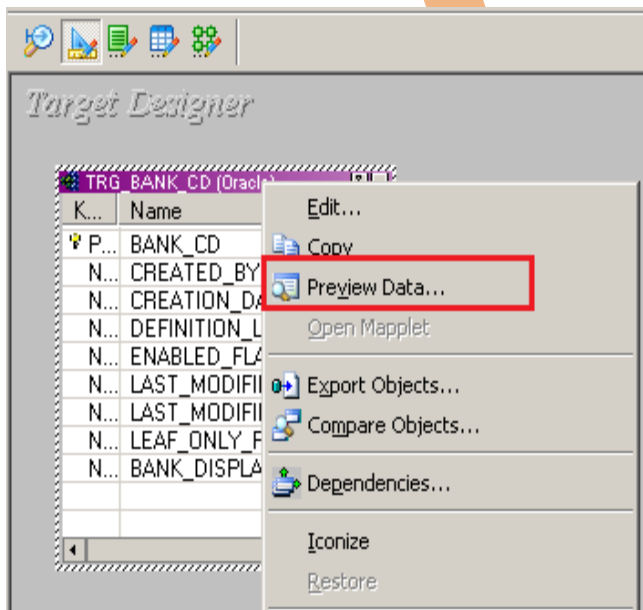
Target Designer

TRG_BANK_CD (Oracle)

| K... | Name |
|---|---|
| P... | BANK_CD |
| N... | CREATED_BY |
| N... | CREATION_DA |
| N... | DEFINITION_L |
| N... | ENABLED_FLA |
| N... | LAST_MODIFI |
| N... | LAST_MODIFI |
| N... | LEAF_ONLY_F |
| N... | BANK_DISPLA |

Edit...
Copy
Preview Data...
Open Mapplet
Export Objects...
Compare Objects...
Dependencies...
Iconize
Restore